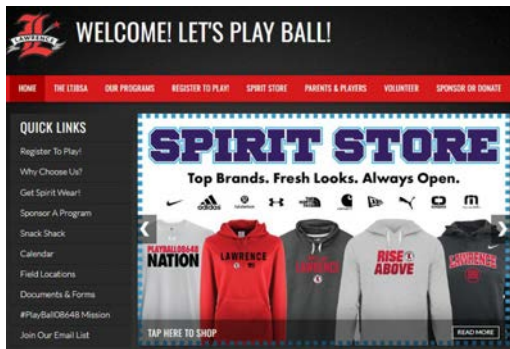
LAWRENCE

WELCOME! LET'S PLAY BALL!

HOME | THE LTJBSA | OUR PROGRAMS | REGISTER TO PLAY! | SPIRIT STORE | PARENTS & PLAYERS | VOLUNTEER | SPONSOR OR DONATE

QUICK LINKS

Register To Play!

Why Choose Us?

Get Spirit Wear!

Sponsor A Program

Snack Shack

Calendar

Field Locations

Documents & Forms

#PlayBall08648 Mission

Join Our Email List

SPIRIT STORE

Top Brands. Fresh Looks. Always Open.

PLAYBALL08648 NATION

LAWRENCE

LAWRENCE

RISE ABOVE

LAWRENCE

TAP HERE TO SHOP

READ MORE